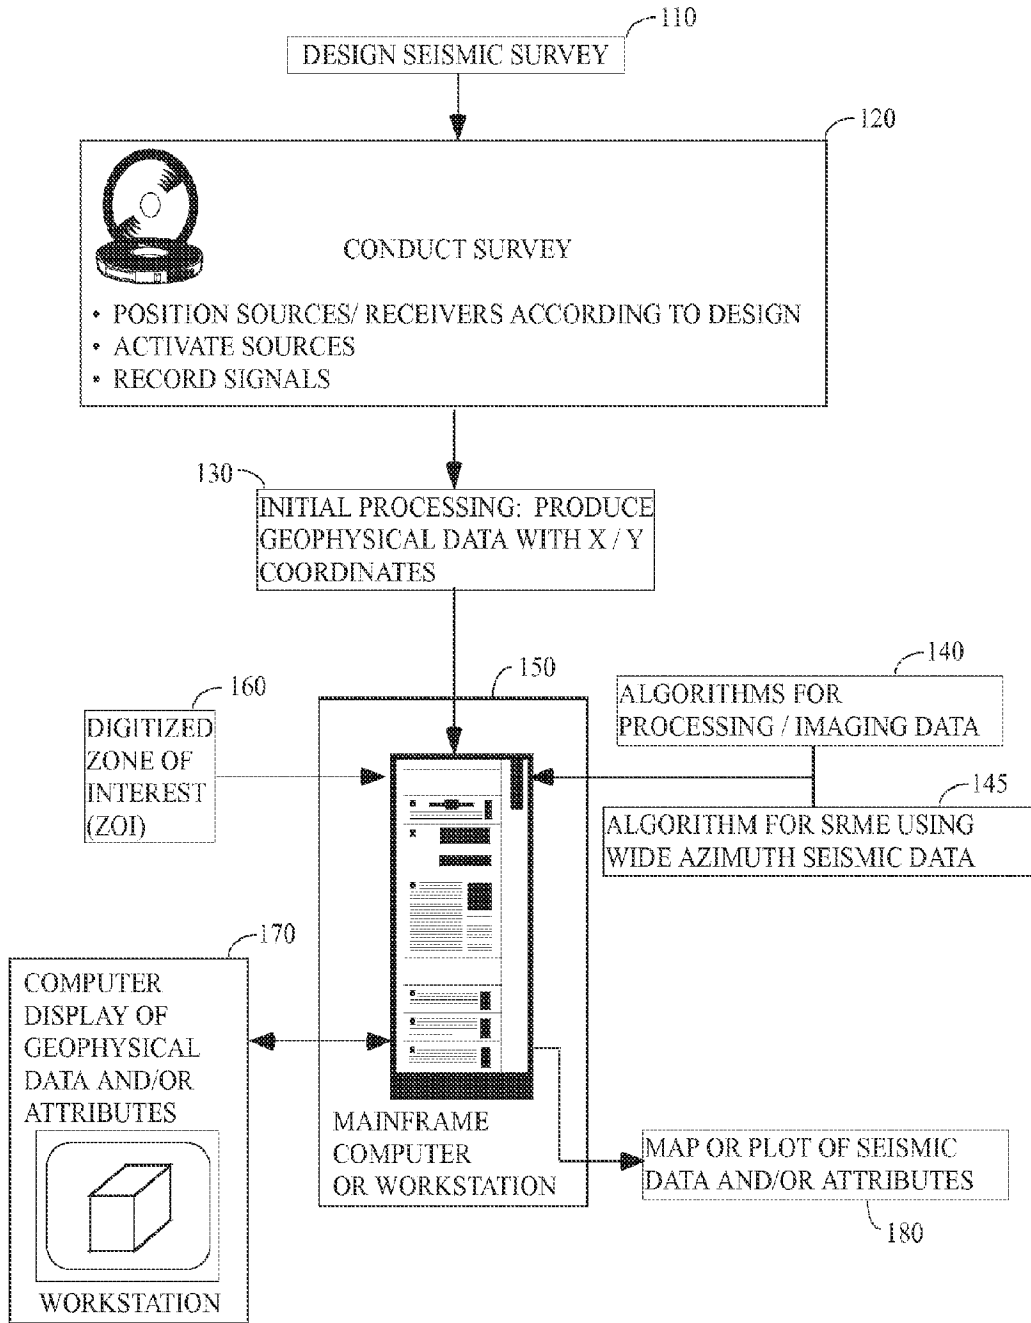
110
DESIGN SEISMIC SURVEY

120
CONDUCT SURVEY
• POSITION SOURCES/ RECEIVERS ACCORDING TO DESIGN
• ACTIVATE SOURCES
• RECORD SIGNALS

130
INITIAL PROCESSING: PRODUCE GEOPHYSICAL DATA WITH X / Y COORDINATES

160
DIGITIZED ZONE OF INTEREST (ZOI)

150

140
ALGORITHMS FOR PROCESSING / IMAGING DATA

145
ALGORITHM FOR SRME USING WIDE AZIMUTH SEISMIC DATA

170
COMPUTER DISPLAY OF GEOPHYSICAL DATA AND/OR ATTRIBUTES

WORKSTATION

MAINFRAME COMPUTER OR WORKSTATION

MAP OR PLOT OF SEISMIC DATA AND/OR ATTRIBUTES
180